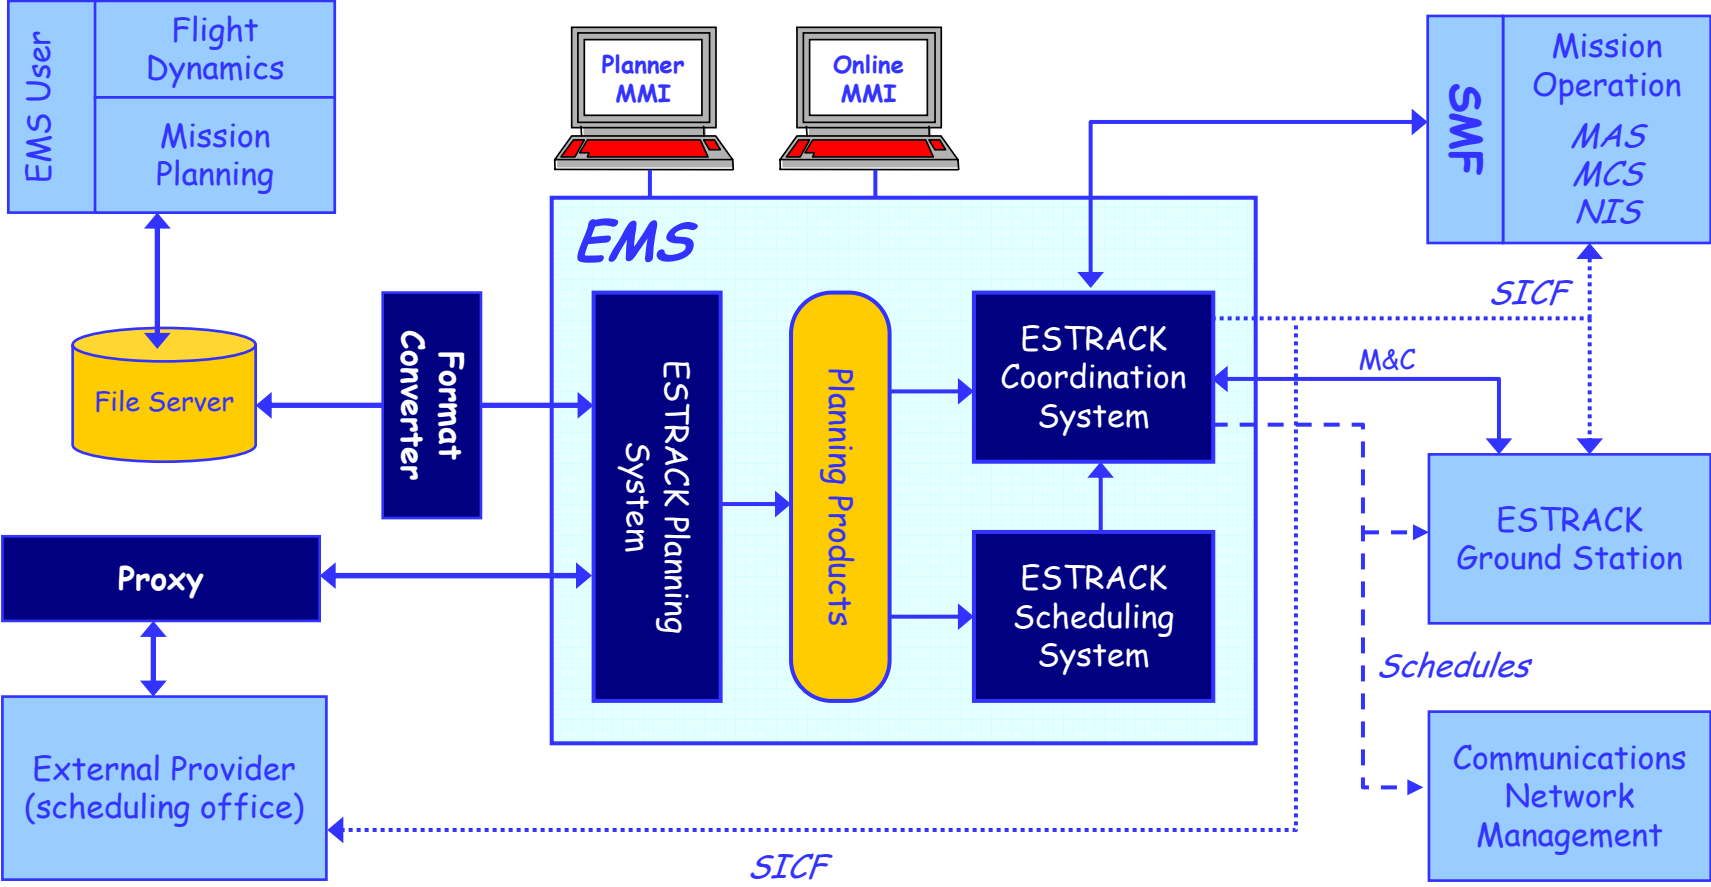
EMS User

Flight Dynamics

Mission Planning

Planner MMI

Online MMI

SMF

Mission Operation

MAS
MCS
NIS

EMS

SICF

File Server

Format Converter

ESTRACK Planning System

Planning Products

ESTRACK Coordination System

M&C

ESTRACK Ground Station

Proxy

ESTRACK Scheduling System

Schedules

External Provider (scheduling office)

Communications Network Management

SICF